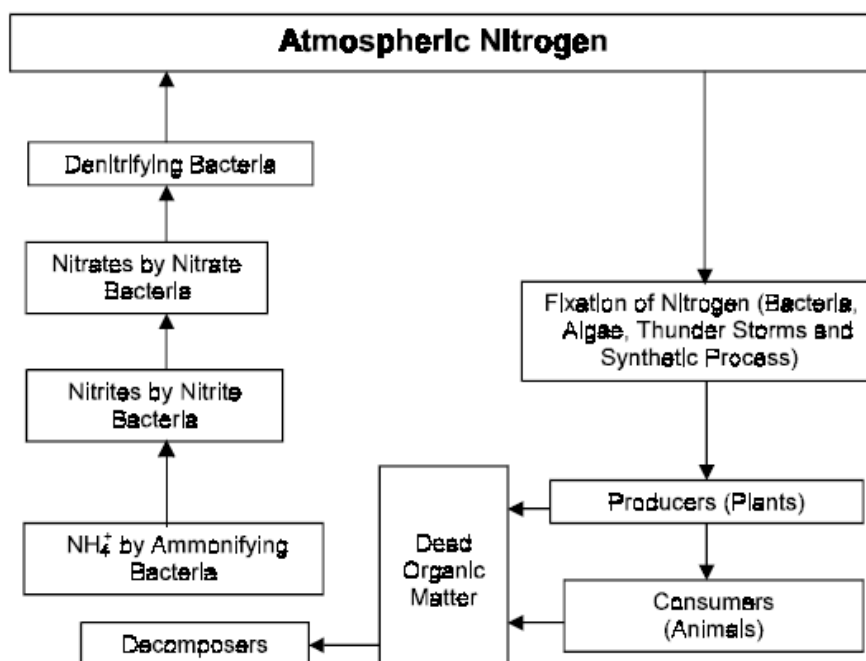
Atmospheric Nitrogen

Denitrifying Bacteria

Nitrates by Nitrate Bacteria

Nitrites by Nitrite Bacteria

$NH_4^+$ by Ammonifying Bacteria

Decomposers

Fixation of Nitrogen (Bacteria, Algae, Thunder Storms and Synthetic Process)

Producers (Plants)

Dead Organic Matter

Consumers (Animals)